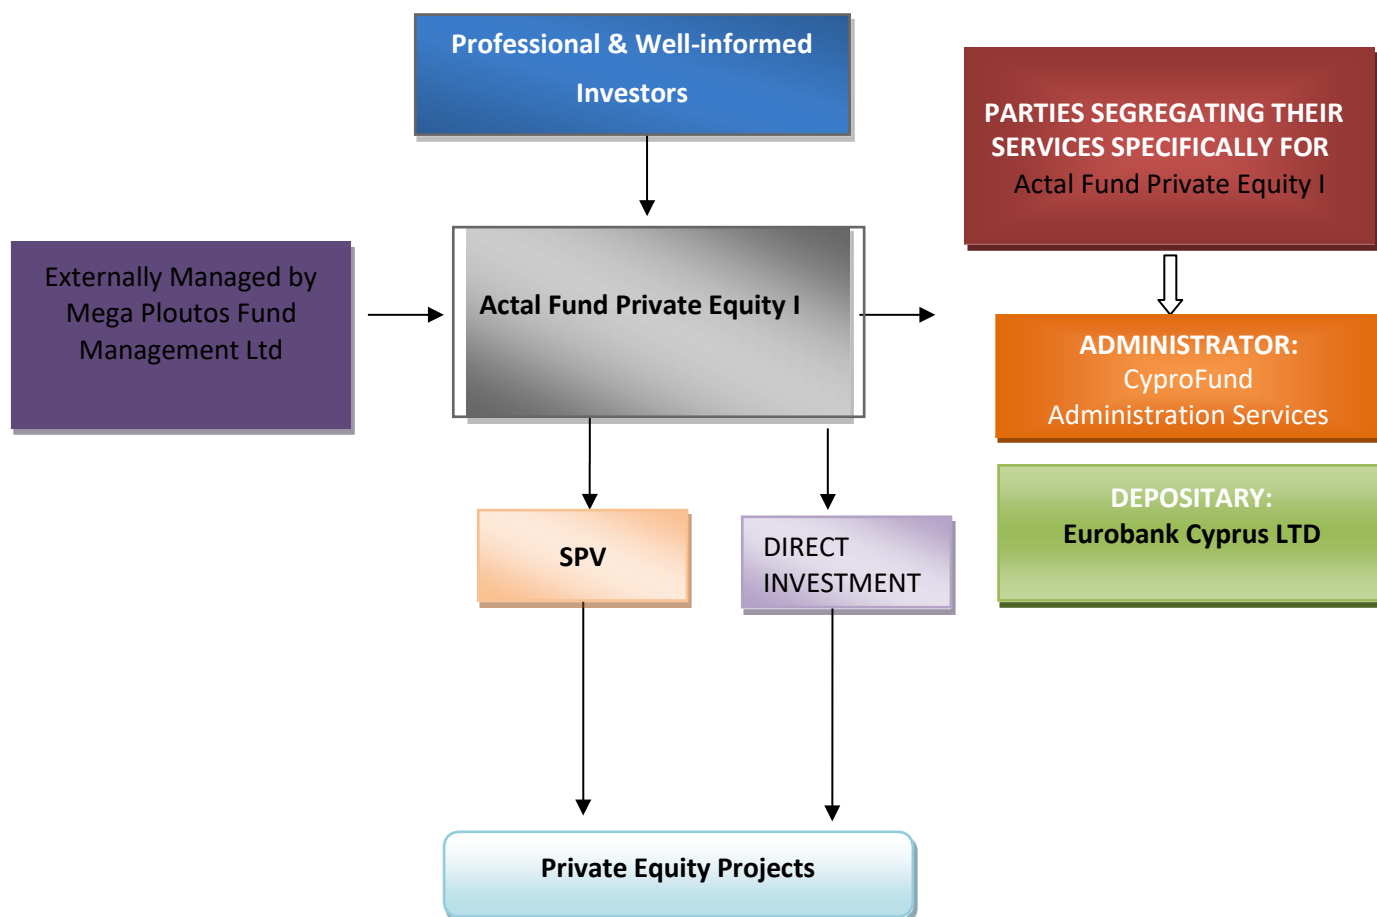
Professional & Well-informed Investors

Externally Managed by Mega Ploutos Fund Management Ltd

Actal Fund Private Equity I

PARTIES SEGREGATING THEIR SERVICES SPECIFICALLY FOR Actal Fund Private Equity I

ADMINISTRATOR: CyproFund Administration Services

DEPOSITARY: Eurobank Cyprus LTD

SPV

DIRECT INVESTMENT

Private Equity Projects